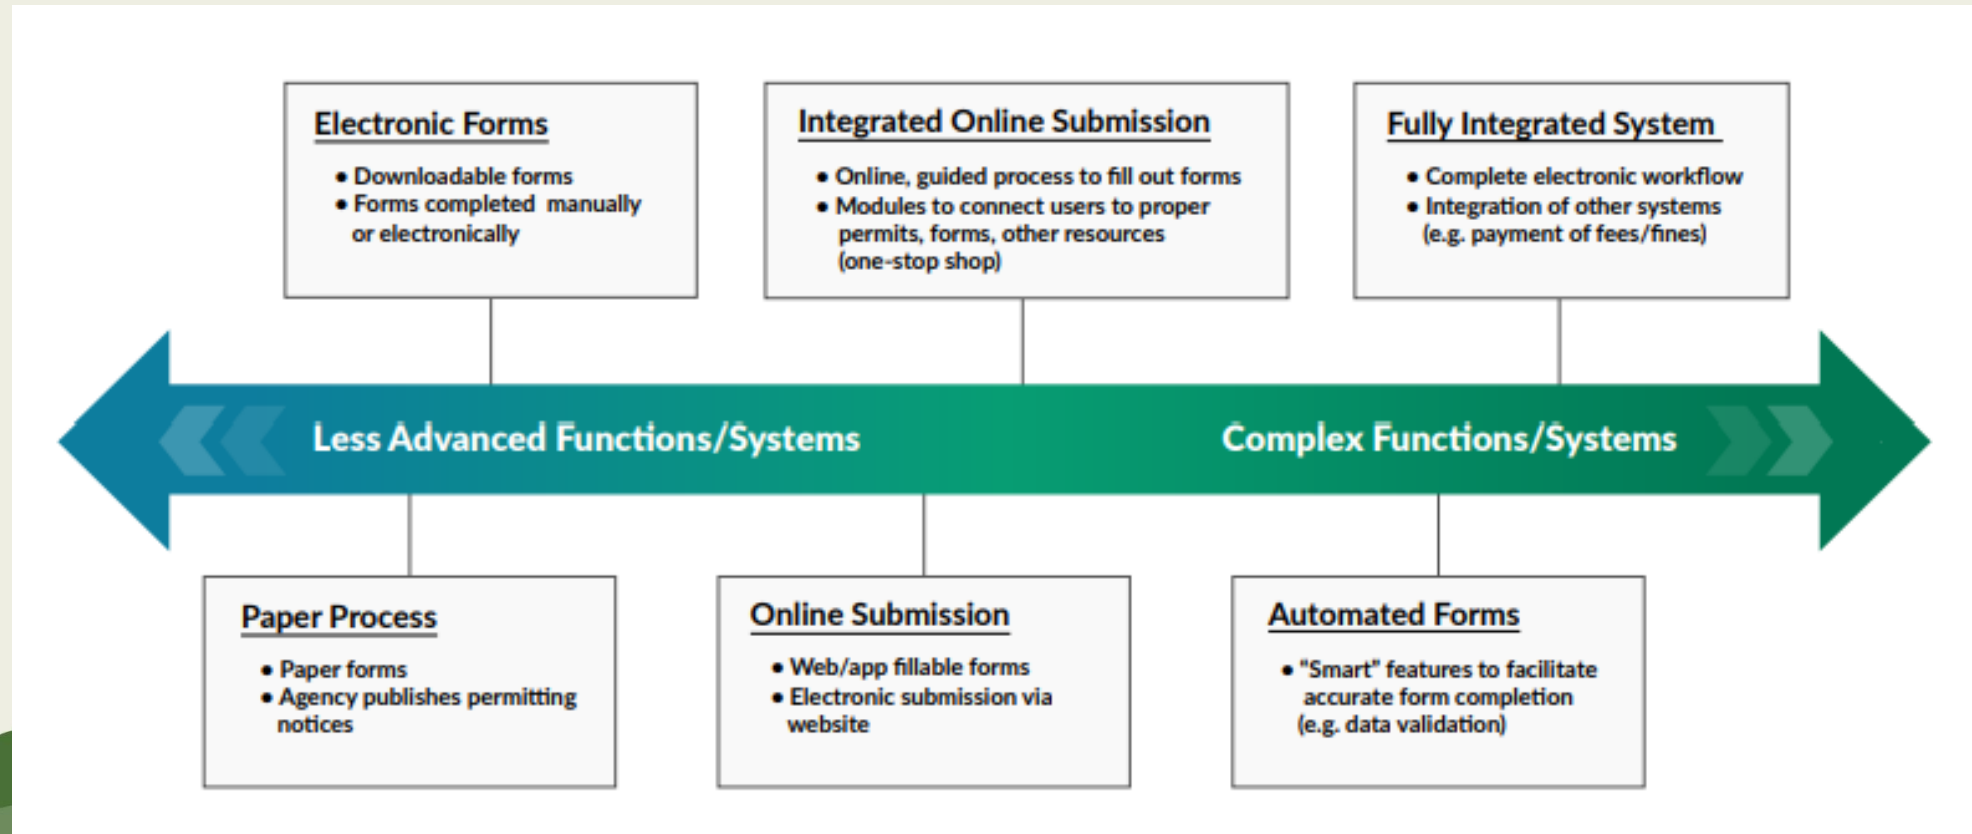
Electronic Forms

- Downloadable forms
- Forms completed manually or electronically

Integrated Online Submission

- Online, guided process to fill out forms
- Modules to connect users to proper permits, forms, other resources (one-stop shop)

Fully Integrated System

- Complete electronic workflow
- Integration of other systems (e.g. payment of fees/fines)

Less Advanced Functions/Systems

Complex Functions/Systems

Paper Process

- Paper forms
- Agency publishes permitting notices

Online Submission

- Web/app fillable forms
- Electronic submission via website

Automated Forms

- "Smart" features to facilitate accurate form completion (e.g. data validation)